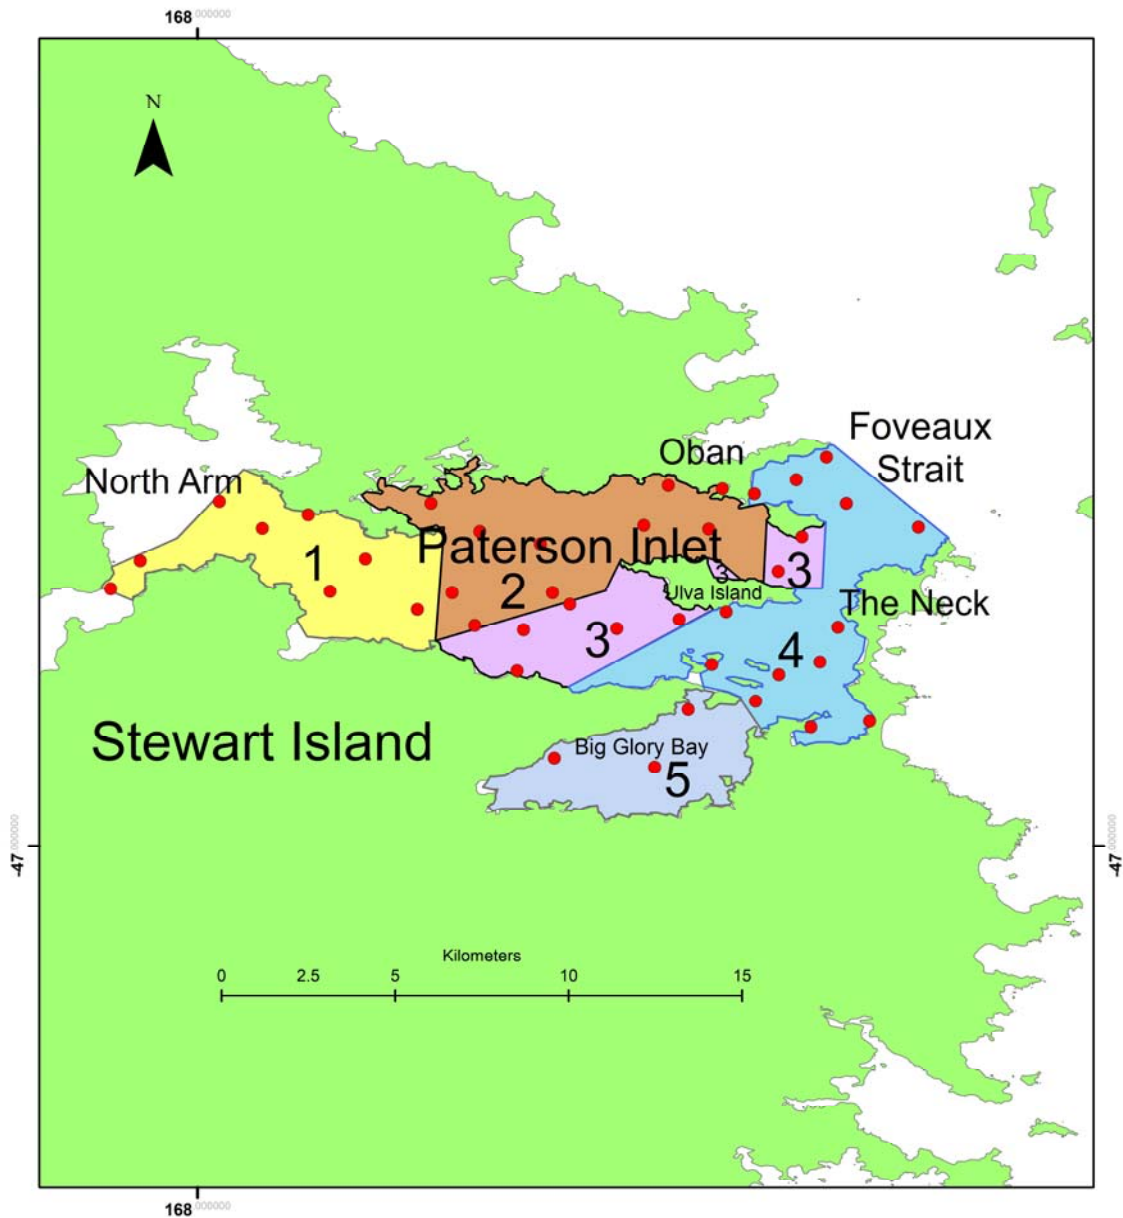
168°000000

N

North Arm

Oban

Foveaux Strait

Paterson Inlet

1

2

3

3

3

Ulva Island

The Neck

4

Stewart Island

Big Glory Bay

5

-47°000000

-47°000000

Kilometers

0 2.5 5 10 15

168°000000